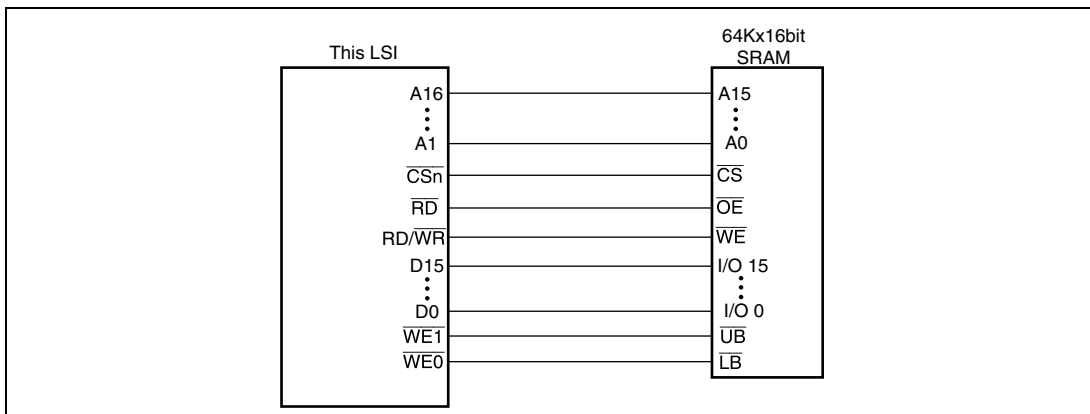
This LSI

A16
⋮
A1
$\overline{CSn}$
$\overline{RD}$
RD/$\overline{WR}$
D15
⋮
D0
$\overline{WE1}$
$\overline{WE0}$

64Kx16bit
SRAM

A15
⋮
A0
$\overline{CS}$
$\overline{OE}$
$\overline{WE}$
I/O 15
⋮
I/O 0
$\overline{UB}$
$\overline{LB}$